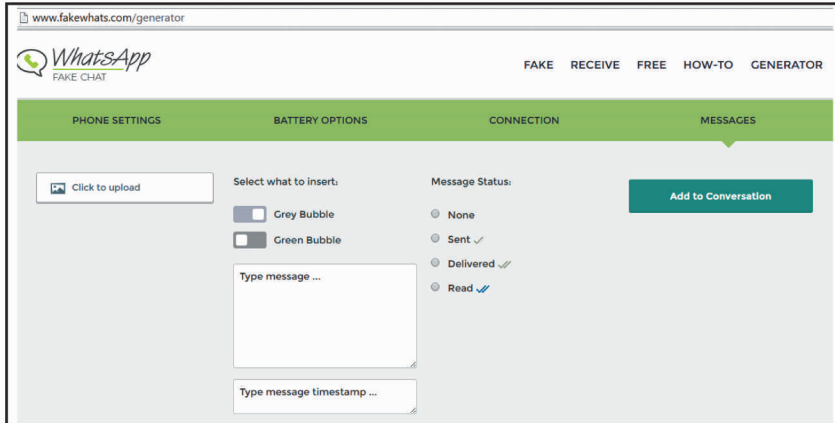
www.fakewhats.com/generator

WhatsApp
FAKE CHAT

FAKE RECEIVE FREE HOW-TO GENERATOR

PHONE SETTINGS BATTERY OPTIONS CONNECTION MESSAGES

Click to upload

Select what to insert:

Grey Bubble

Green Bubble

Type message ...

Type message timestamp ...

Message Status:

None

Sent

Delivered

Read

Add to Conversation